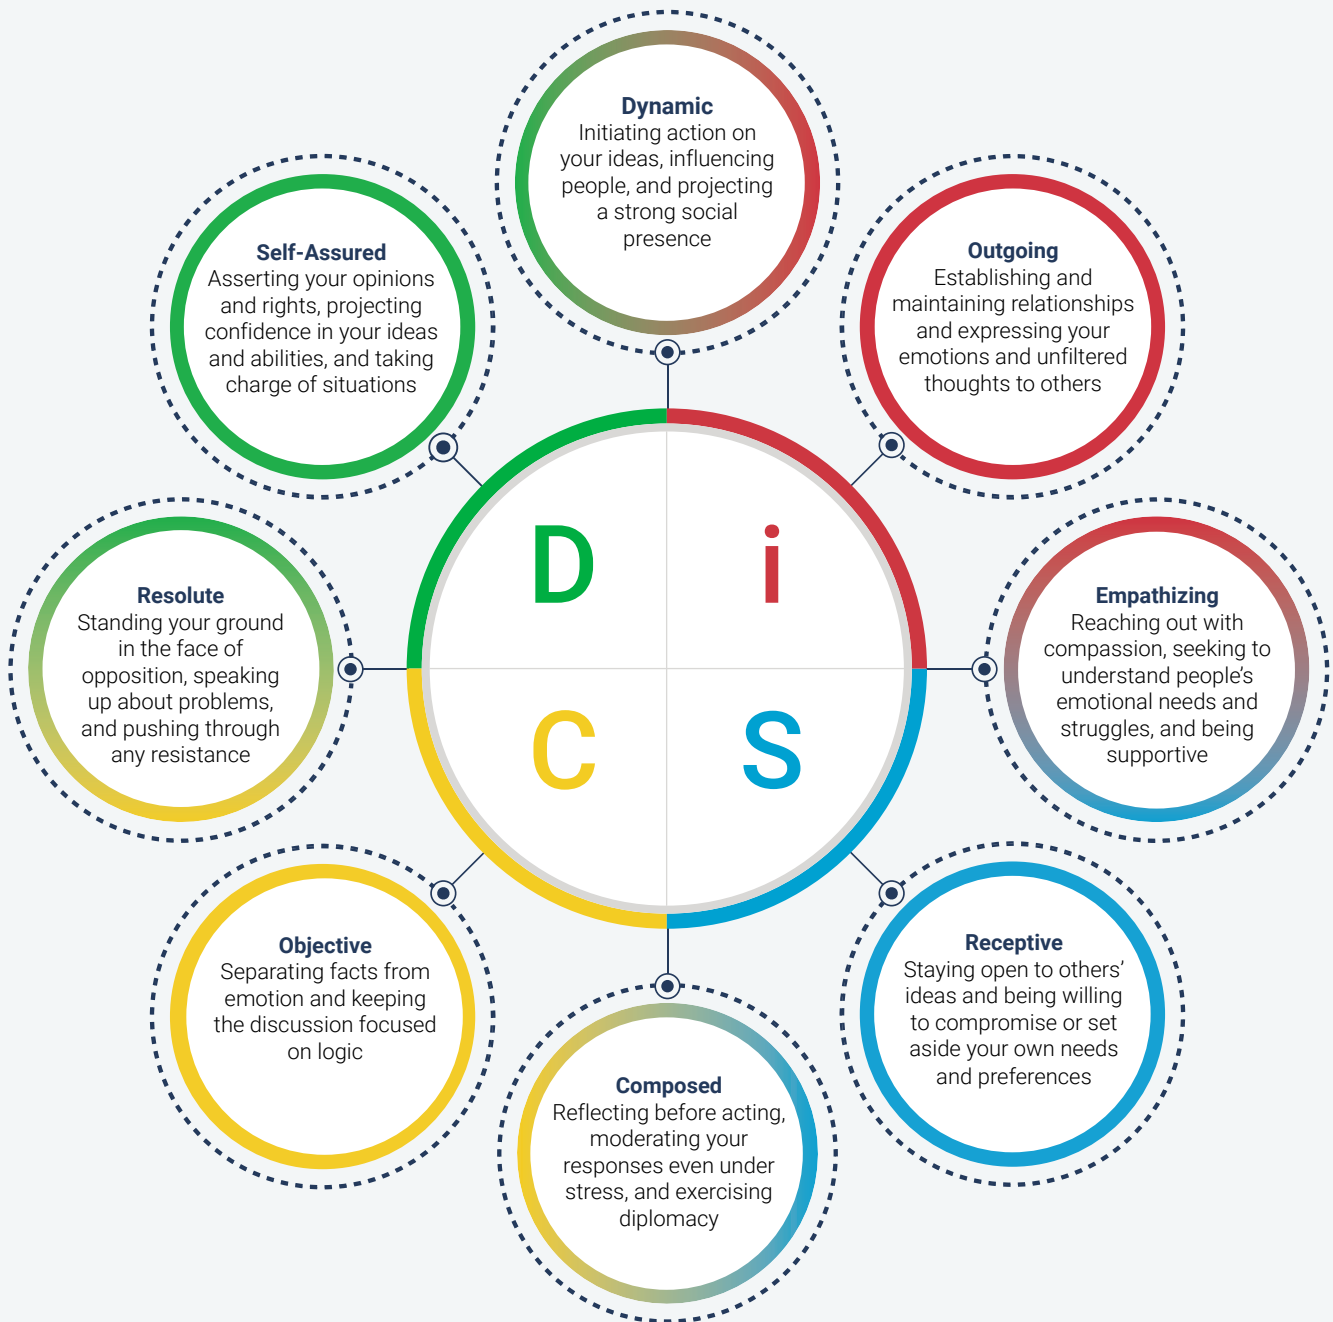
Dynamic
Initiating action on your ideas, influencing people, and projecting a strong social presence

Self-Assured
Asserting your opinions and rights, projecting confidence in your ideas and abilities, and taking charge of situations

Outgoing
Establishing and maintaining relationships and expressing your emotions and unfiltered thoughts to others

D

i

C

S

Resolute
Standing your ground in the face of opposition, speaking up about problems, and pushing through any resistance

Empathizing
Reaching out with compassion, seeking to understand people's emotional needs and struggles, and being supportive

Objective
Separating facts from emotion and keeping the discussion focused on logic

Receptive
Staying open to others' ideas and being willing to compromise or set aside your own needs and preferences

Composed
Reflecting before acting, moderating your responses even under stress, and exercising diplomacy